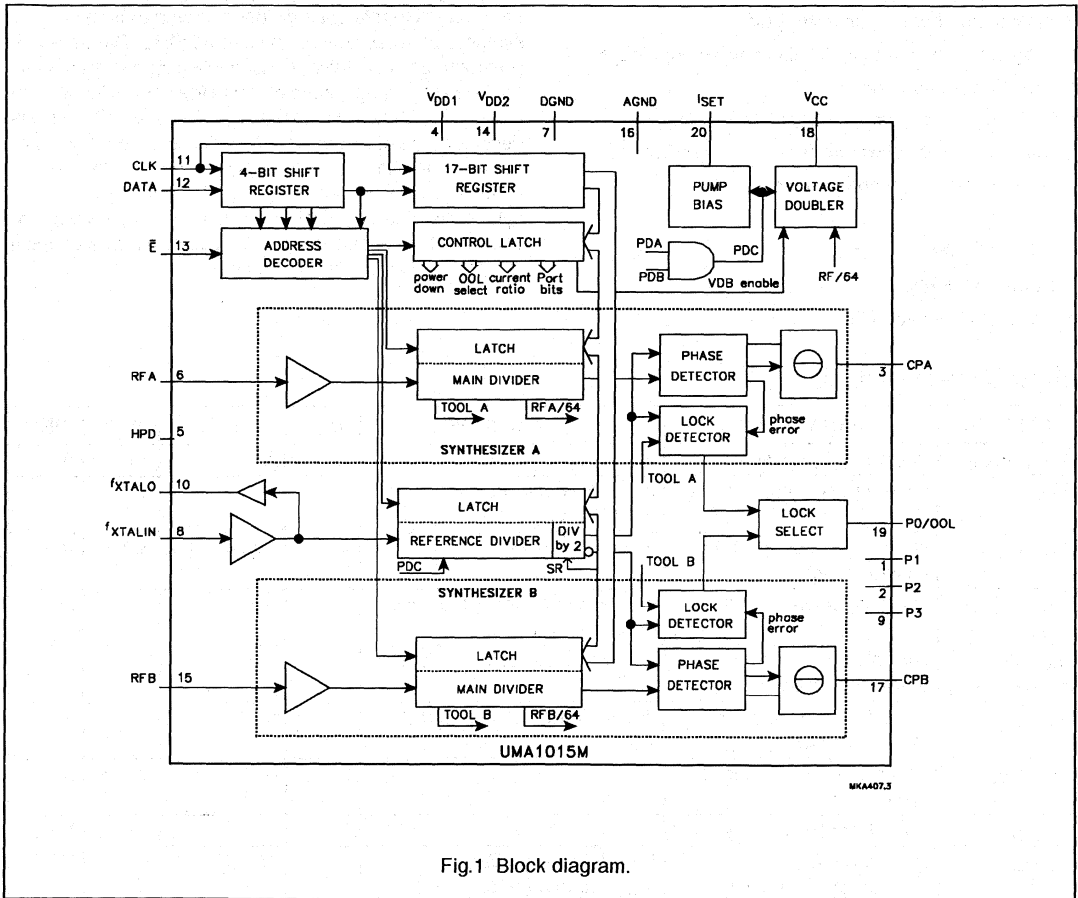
$V_{DD1}$ 4
$V_{DD2}$ 14
DGND 7
AGND 16
$I_{SET}$ 20
$V_{CC}$ 18

CLK 11
DATA 12
$\bar{E}$ 13

4-BIT SHIFT REGISTER
17-BIT SHIFT REGISTER
PUMP BIAS
VOLTAGE DOUBLER
ADDRESS DECODER
CONTROL LATCH
power down
OOL select
current ratio
Port bits
PDA
PDB
PDC
VDB enable
RF/64

LATCH
RFA 6
MAIN DIVIDER
TOOL A
RFA/64
PHASE DETECTOR
CPA 3
LOCK DETECTOR
phase error
HPD 5
SYNTHESIZER A
TOOL A

$f_{XTALO}$ 10
$f_{XTALIN}$ 8
LATCH
REFERENCE DIVIDER
DIV by 2
PDC
SR
LOCK SELECT
19 P0/OOL
TOOL B
1 P1
2 P2
9 P3
SYNTHESIZER B
LOCK DETECTOR
phase error
LATCH
RFB 15
MAIN DIVIDER
TOOL B
RFB/64
PHASE DETECTOR
17 CPB
UMA1015M

MKA407.3

Fig.1 Block diagram.